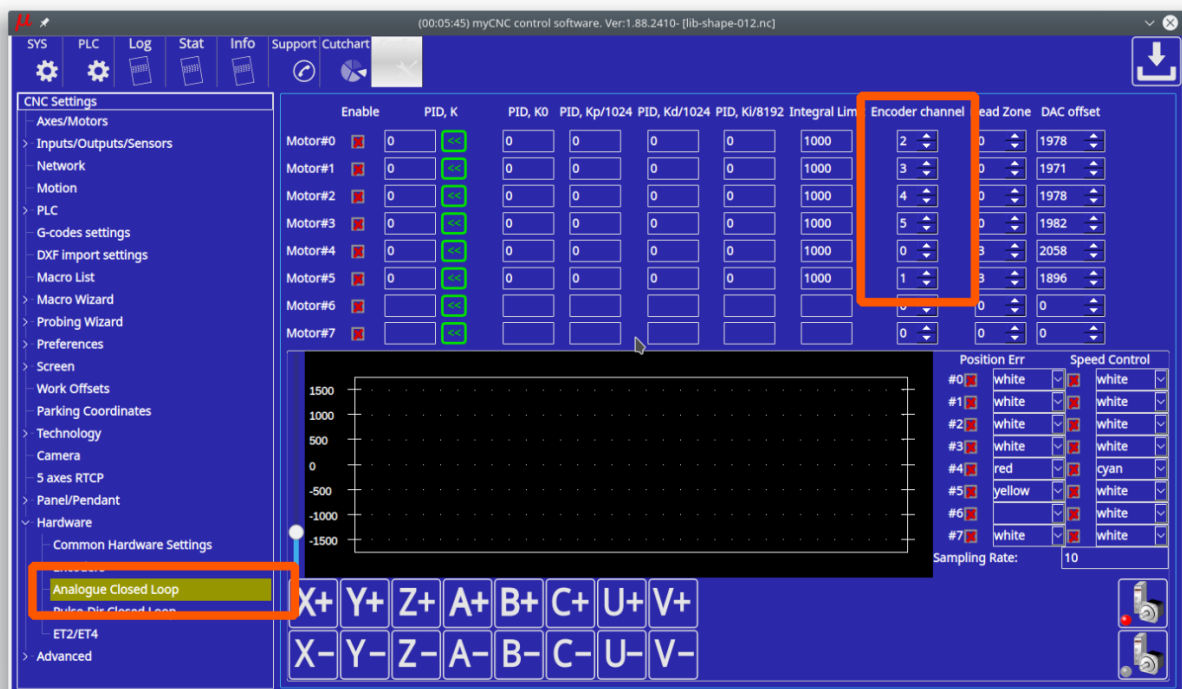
(00:05:45) myCNC control software. Ver:1.88.2410- [lib-shape-012.nc]

SYS PLC Log Stat Info Support Cutchart

CNC Settings
Axes/Motors
Inputs/Outputs/Sensors
Network
Motion
PLC
G-codes settings
DXF import settings
Macro List
Macro Wizard
Probing Wizard
Preferences
Screen
Work Offsets
Parking Coordinates
Technology
Camera
5 axes RTCP
Panel/Pendant
Hardware
Common Hardware Settings
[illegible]
Analogue Closed Loop
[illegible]
ET2/ET4
Advanced

| | Enable | PID, K | | PID, K0 | PID, Kp/1024 | PID, Kd/1024 | PID, Ki/8192 | Integral Lim | Encoder channel | Dead Zone | DAC offset |
|---|---|---|---|---|---|---|---|---|---|---|---|
| Motor#0 | | 0 | << | 0 | 0 | 0 | 0 | 1000 | 2 | 0 | 1978 |
| Motor#1 | | 0 | << | 0 | 0 | 0 | 0 | 1000 | 3 | 0 | 1971 |
| Motor#2 | | 0 | << | 0 | 0 | 0 | 0 | 1000 | 4 | 0 | 1978 |
| Motor#3 | | 0 | << | 0 | 0 | 0 | 0 | 1000 | 5 | 0 | 1982 |
| Motor#4 | | 0 | << | 0 | 0 | 0 | 0 | 1000 | 0 | 3 | 2058 |
| Motor#5 | | 0 | << | 0 | 0 | 0 | 0 | 1000 | 1 | 3 | 1896 |
| Motor#6 | | | << | | | | | | 0 | 0 | 0 |
| Motor#7 | | | << | | | | | | 0 | 0 | 0 |

1500
1000
500
0
-500
-1000
-1500

| | Position Err | Speed Control |
|---|---|---|
| #0 | white | white |
| #1 | white | white |
| #2 | white | white |
| #3 | white | white |
| #4 | red | cyan |
| #5 | yellow | white |
| #6 | | white |
| #7 | white | white |

Sampling Rate: 10

X+ Y+ Z+ A+ B+ C+ U+ V+
X− Y− Z− A− B− C− U− V−